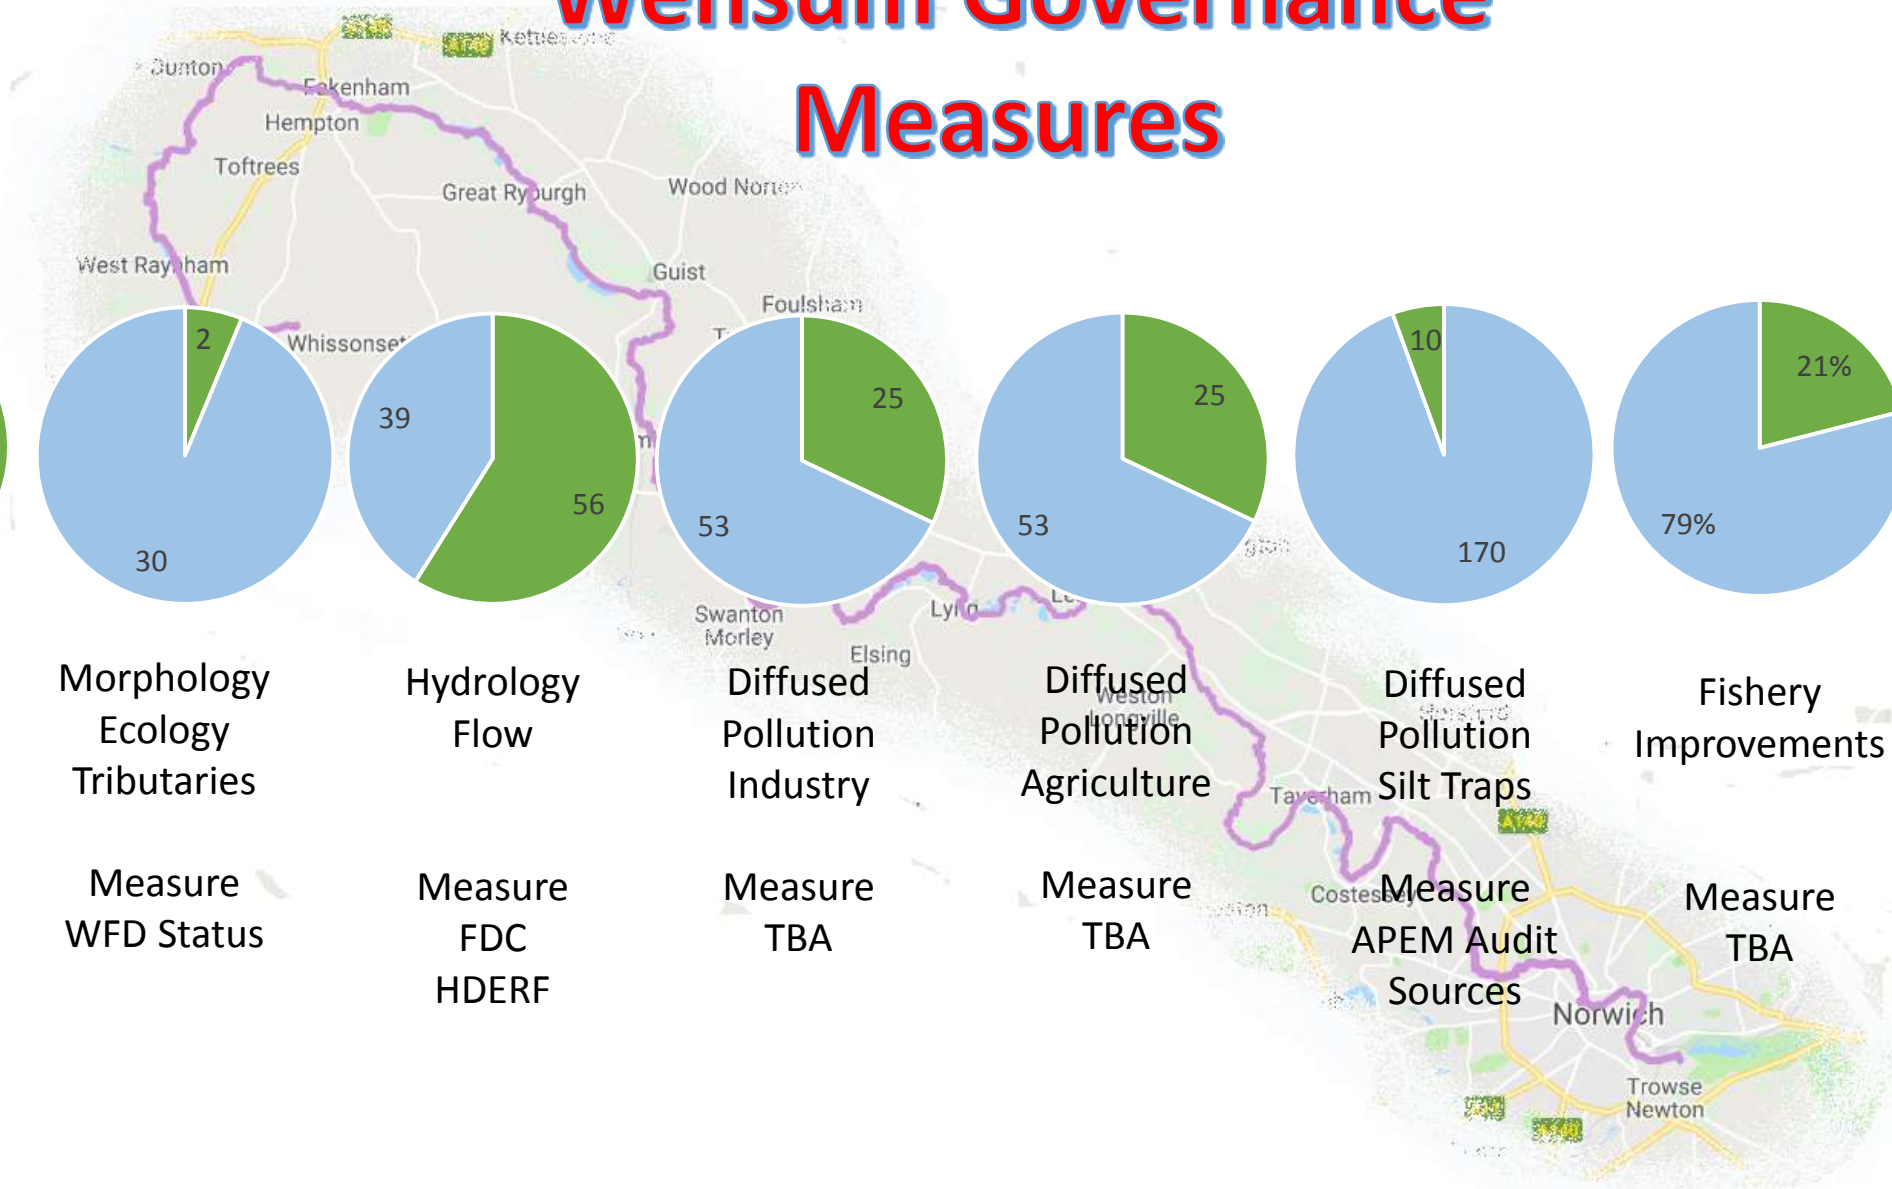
Wensum Governance Measures

2
30

39
56

25
53

25
53

10
170

21%
79%

Morphology Ecology Tributaries

Measure WFD Status

Hydrology Flow

Measure FDC HDERF

Diffused Pollution Industry

Measure TBA

Diffused Pollution Agriculture

Measure TBA

Diffused Pollution Silt Traps

Measure APEM Audit Sources

Fishery Improvements

Measure TBA

Dunton
Fakenham
Hempton
Toftrees
Great Ryburgh
Wood Norton
West Raynham
Guist
Foulsham
Whissonsett
Swanton Morley
Elsing
Lyng
Weston Longville
Taverham
Costessey
Norwich
Trowse Newton